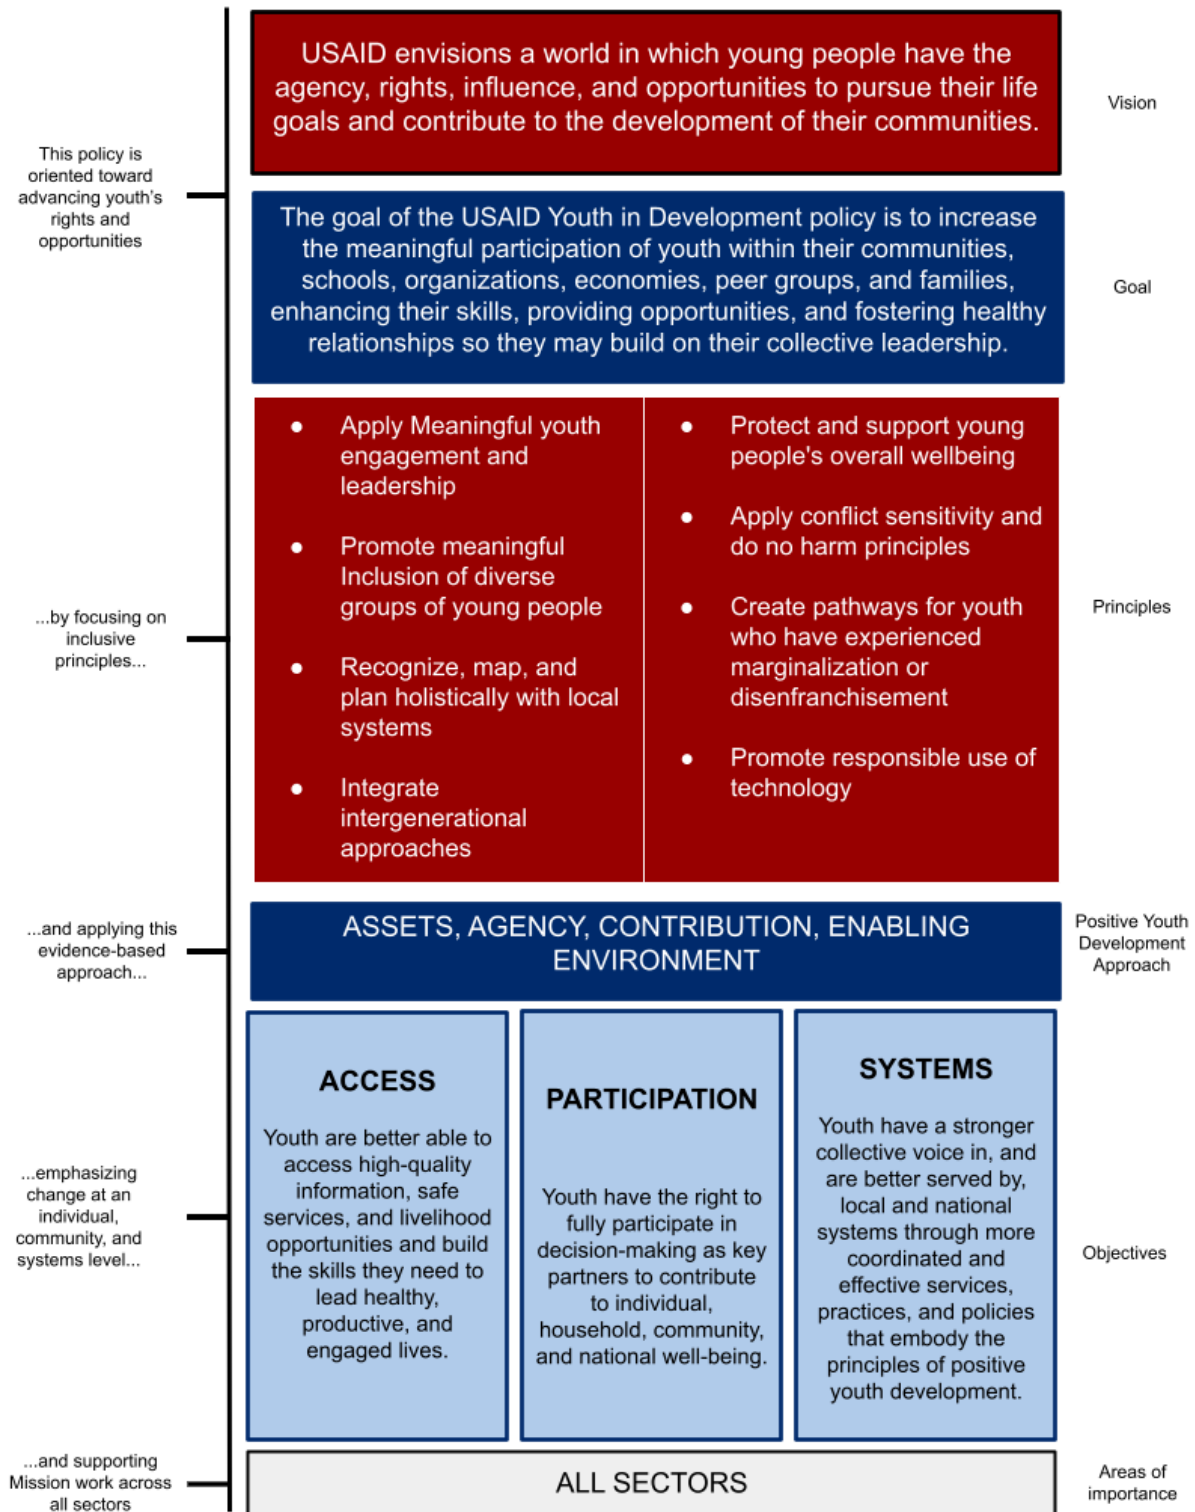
This policy is oriented toward advancing youth's rights and opportunities

USAID envisions a world in which young people have the agency, rights, influence, and opportunities to pursue their life goals and contribute to the development of their communities.

Vision

The goal of the USAID Youth in Development policy is to increase the meaningful participation of youth within their communities, schools, organizations, economies, peer groups, and families, enhancing their skills, providing opportunities, and fostering healthy relationships so they may build on their collective leadership.

Goal

...by focusing on inclusive principles...

- Apply Meaningful youth engagement and leadership
- Promote meaningful Inclusion of diverse groups of young people
- Recognize, map, and plan holistically with local systems
- Integrate intergenerational approaches

- Protect and support young people's overall wellbeing
- Apply conflict sensitivity and do no harm principles
- Create pathways for youth who have experienced marginalization or disenfranchisement
- Promote responsible use of technology

Principles

...and applying this evidence-based approach...

ASSETS, AGENCY, CONTRIBUTION, ENABLING ENVIRONMENT

Positive Youth Development Approach

...emphasizing change at an individual, community, and systems level...

ACCESS

Youth are better able to access high-quality information, safe services, and livelihood opportunities and build the skills they need to lead healthy, productive, and engaged lives.

PARTICIPATION

Youth have the right to fully participate in decision-making as key partners to contribute to individual, household, community, and national well-being.

SYSTEMS

Youth have a stronger collective voice in, and are better served by, local and national systems through more coordinated and effective services, practices, and policies that embody the principles of positive youth development.

Objectives

...and supporting Mission work across all sectors

ALL SECTORS

Areas of importance